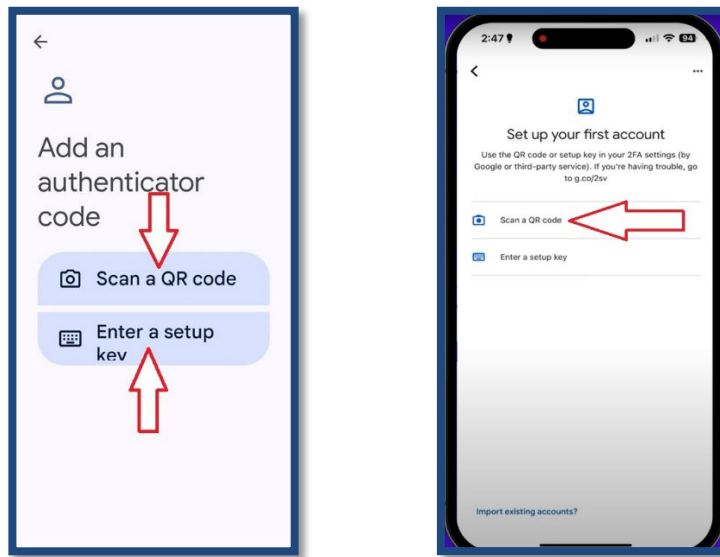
Add an authenticator code

Scan a QR code

Enter a setup key

2:47

94

Set up your first account

Use the QR code or setup key in your 2FA settings (by Google or third-party service). If you're having trouble, go to g.co/2sv

Scan a QR code

Enter a setup key

Import existing accounts?